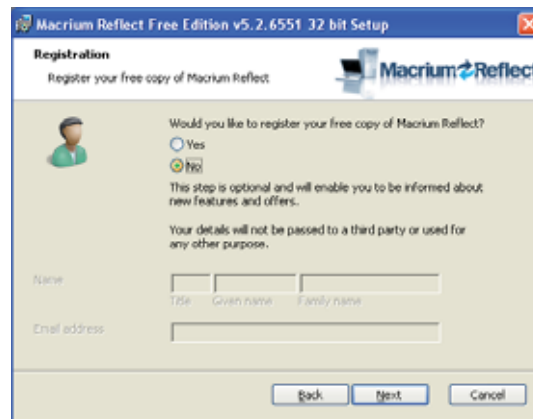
Macrium Reflect Free Edition v5.2.6551 32 bit Setup

Registration

Register your free copy of Macrium Reflect

Macrium Reflect

Would you like to register your free copy of Macrium Reflect?

Yes

No

This step is optional and will enable you to be informed about new features and offers.

Your details will not be passed to a third party or used for any other purpose.

Name

Title

Given name

Family name

Email address

Back

Next

Cancel